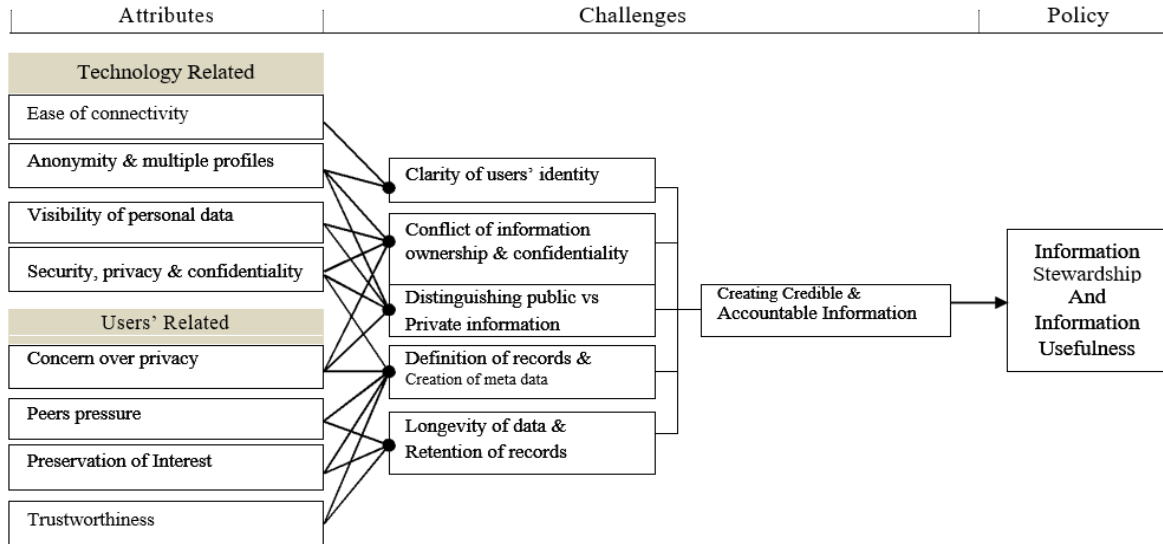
Attributes

Challenges

Policy

Technology Related

Ease of connectivity

Anonymity & multiple profiles

Visibility of personal data

Security, privacy & confidentiality

Users' Related

Concern over privacy

Peers pressure

Preservation of Interest

Trustworthiness

Clarity of users' identity

Conflict of information ownership & confidentiality

Distinguishing public vs Private information

Definition of records & Creation of meta data

Longevity of data & Retention of records

Creating Credible & Accountable Information

Information Stewardship And Information Usefulness